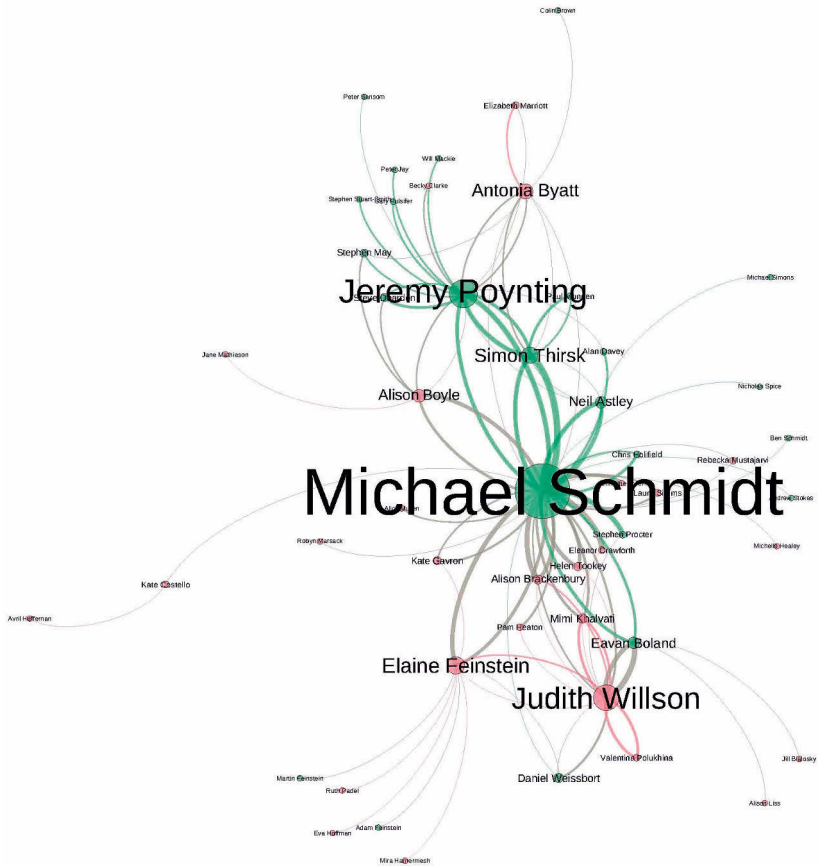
Colin Brown

Peter Sansom

Elizabeth Marriott

Will Mackie

Peter Jay

Becky Clarke

Stephen Stuart-Smith

Antonia Byatt

Stephen May

Jeremy Poynting

Michael Simons

Simon Thirsk

Alan Davey

Jane Mathieson

Nicholas Spice

Alison Boyle

Neil Astley

Ben Schmidt

Chris Holifield

Rebecca Mustajarvi

Michael Schmidt

Andrew Stokes

Stephen Procter

Robyn Marsack

Michelle Healey

Eleanor Crawforth

Kate Gavron

Helen Tookey

Alison Brackenbury

Kate Castello

Avril Heffernan

Mimi Khalvati

Pam Heaton

Eavan Boland

Elaine Feinstein

Judith Willson

Valentina Polukhina

Jill Bialosky

Daniel Weissbort

Martin Feinstein

Aileen Liss

Ruth Padel

Adam Feinstein

Eva Hoffman

Mira Hamermesh